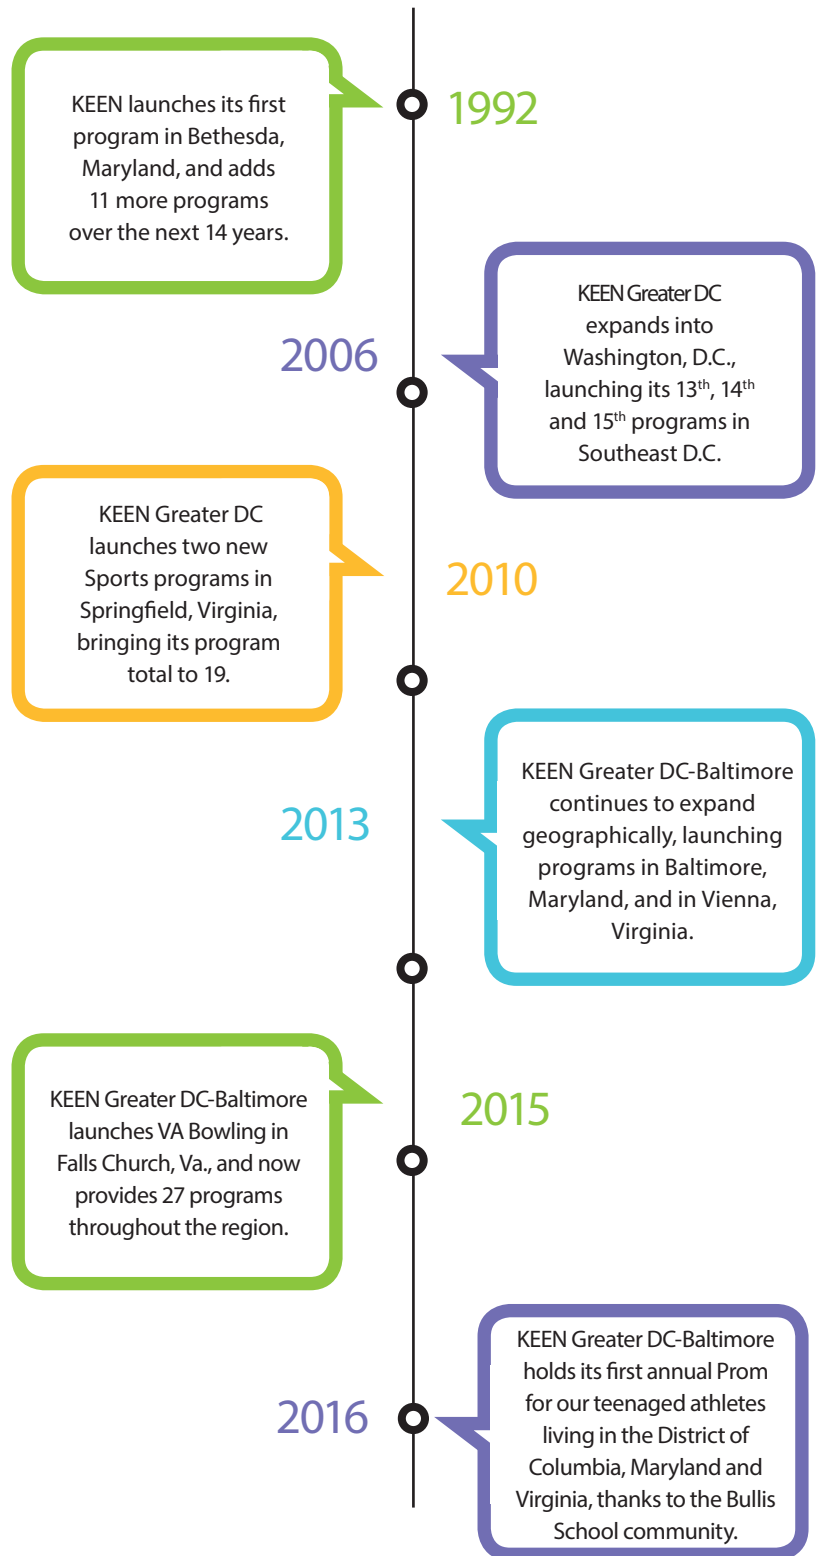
KEEN launches its first program in Bethesda, Maryland, and adds 11 more programs over the next 14 years.

1992

2006

KEEN Greater DC expands into Washington, D.C., launching its 13$^{th}$, 14$^{th}$ and 15$^{th}$ programs in Southeast D.C.

KEEN Greater DC launches two new Sports programs in Springfield, Virginia, bringing its program total to 19.

2010

2013

KEEN Greater DC-Baltimore continues to expand geographically, launching programs in Baltimore, Maryland, and in Vienna, Virginia.

KEEN Greater DC-Baltimore launches VA Bowling in Falls Church, Va., and now provides 27 programs throughout the region.

2015

2016

KEEN Greater DC-Baltimore holds its first annual Prom for our teenaged athletes living in the District of Columbia, Maryland and Virginia, thanks to the Bullis School community.